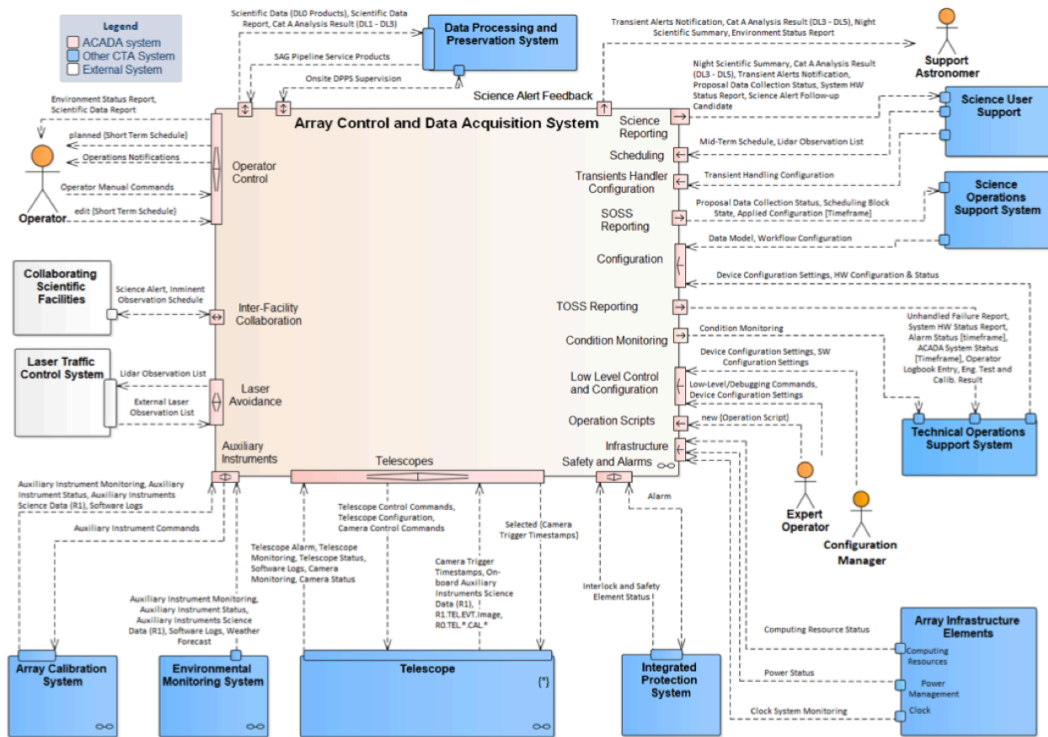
Legend
ACADA system
Other CTA System
External System

Scientific Data (DL0 Products), Scientific Data Report, Cat A Analysis Result (DL1 - DL3)
SAG Pipeline Service Products
Onsite DPPS Supervision
Data Processing and Preservation System

Transient Alerts Notification, Cat A Analysis Result (DL3 - DL5), Night Scientific Summary, Environment Status Report
Support Astronomer

Science Alert Feedback

Night Scientific Summary, Cat A Analysis Result (DL3 - DL5), Transient Alerts Notification, Proposal Data Collection Status, System HW Status Report, Science Alert Follow-up Candidate
Science User Support

Environment Status Report, Scientific Data Report
planned {Short Term Schedule}
Operations Notifications
Operator Manual Commands
edit {Short Term Schedule}
Operator

Array Control and Data Acquisition System
Operator Control
Science Reporting
Scheduling
Mid-Term Schedule, Lidar Observation List
Transients Handler Configuration
Transient Handling Configuration
SOSS Reporting
Proposal Data Collection Status, Scheduling Block State, Applied Configuration [Timeframe]
Science Operations Support System
Configuration
Data Model, Workflow Configuration
Device Configuration Settings, HW Configuration & Status

Collaborating Scientific Facilities
Science Alert, Imminent Observation Schedule
Inter-Facility Collaboration
TOSS Reporting
Unhandled Failure Report, System HW Status Report, Alarm Status [timeframe], ACADA System Status [Timeframe], Operator Logbook Entry, Eng. Test and Calib. Result
Condition Monitoring
Condition Monitoring
Device Configuration Settings, SW Configuration Settings

Laser Traffic Control System
Lidar Observation List
External Laser Observation List
Laser Avoidance
Low Level Control and Configuration
Low-Level/Debugging Commands, Device Configuration Settings
Operation Scripts
new {Operation Script}
Technical Operations Support System
Auxiliary Instruments
Telescopes
Infrastructure Safety and Alarms
Expert Operator
Configuration Manager

Auxiliary Instrument Monitoring, Auxiliary Instrument Status, Auxiliary Instruments Science Data (R1), Software Logs
Auxiliary Instrument Commands
Telescope Control Commands, Telescope Configuration, Camera Control Commands
Selected {Camera Trigger Timestamps}
Alarm
Telescope Alarm, Telescope Monitoring, Telescope Status, Software Logs, Camera Monitoring, Camera Status
Camera Trigger Timestamps, On-board Auxiliary Instruments Science Data (R1), R1.TEL.EVT.Image, R0.TEL.*.CAL.*
Interlock and Safety Element Status
Auxiliary Instrument Monitoring, Auxiliary Instrument Status, Auxiliary Instruments Science Data (R1), Software Logs, Weather Forecast

Array Infrastructure Elements
Computing Resource Status
Computing Resources
Power Status
Power Management
Clock System Monitoring
Clock

Array Calibration System
Environmental Monitoring System
Telescope
{*}
Integrated Protection System